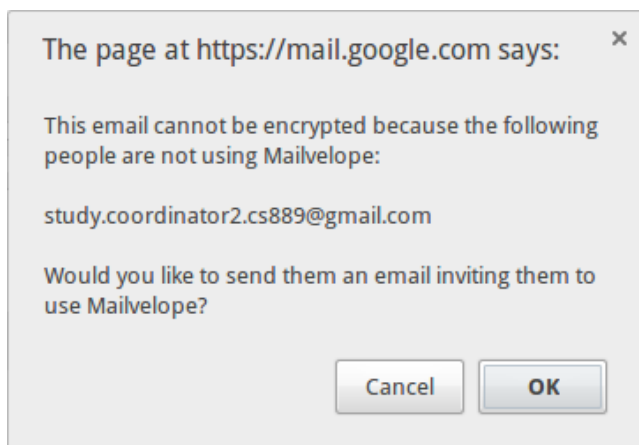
The page at https://mail.google.com says:

×

This email cannot be encrypted because the following people are not using Mailvelope:

study.coordinator2.cs889@gmail.com

Would you like to send them an email inviting them to use Mailvelope?

Cancel

OK